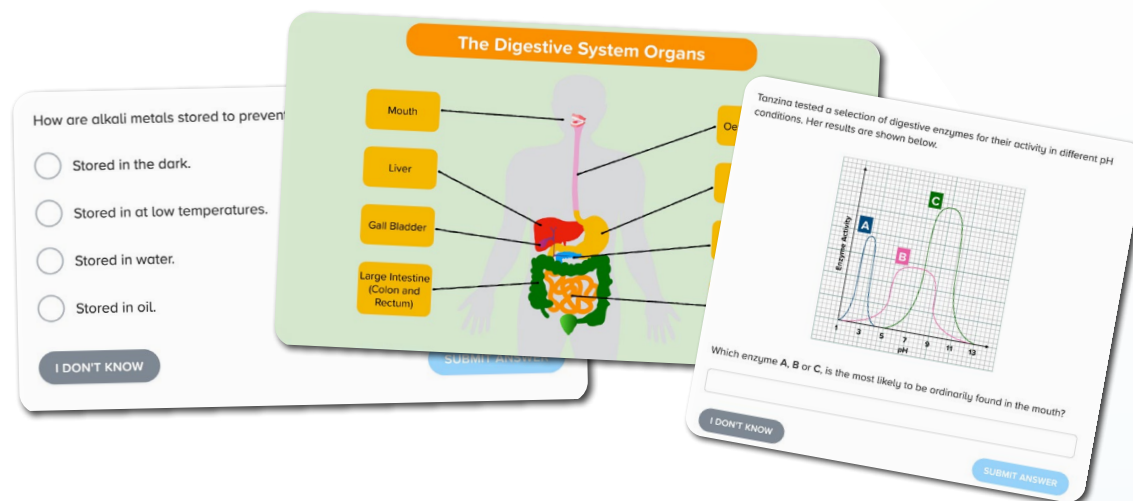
How are alkali metals stored to prevent

Stored in the dark.

Stored in at low temperatures.

Stored in water.

Stored in oil.

I DON'T KNOW

SUBMIT ANSWER

The Digestive System Organs

Mouth

Liver

Gall Bladder

Large Intestine (Colon and Rectum)

Oe

Tanzina tested a selection of digestive enzymes for their activity in different pH conditions. Her results are shown below.

A

B

C

Enzyme Activity

1 3 5 7 9 11 13

pH

Which enzyme A, B or C, is the most likely to be ordinarily found in the mouth?

I DON'T KNOW

SUBMIT ANSWER